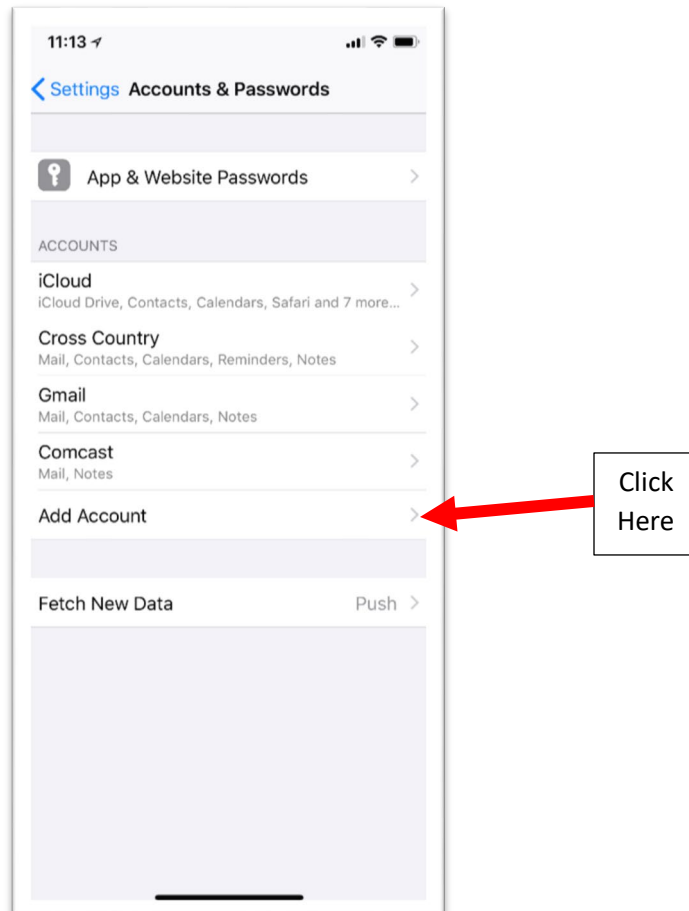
11:13

Settings Accounts & Passwords

App & Website Passwords

ACCOUNTS

iCloud
iCloud Drive, Contacts, Calendars, Safari and 7 more...

Cross Country
Mail, Contacts, Calendars, Reminders, Notes

Gmail
Mail, Contacts, Calendars, Notes

Comcast
Mail, Notes

Add Account

Fetch New Data Push

Click Here